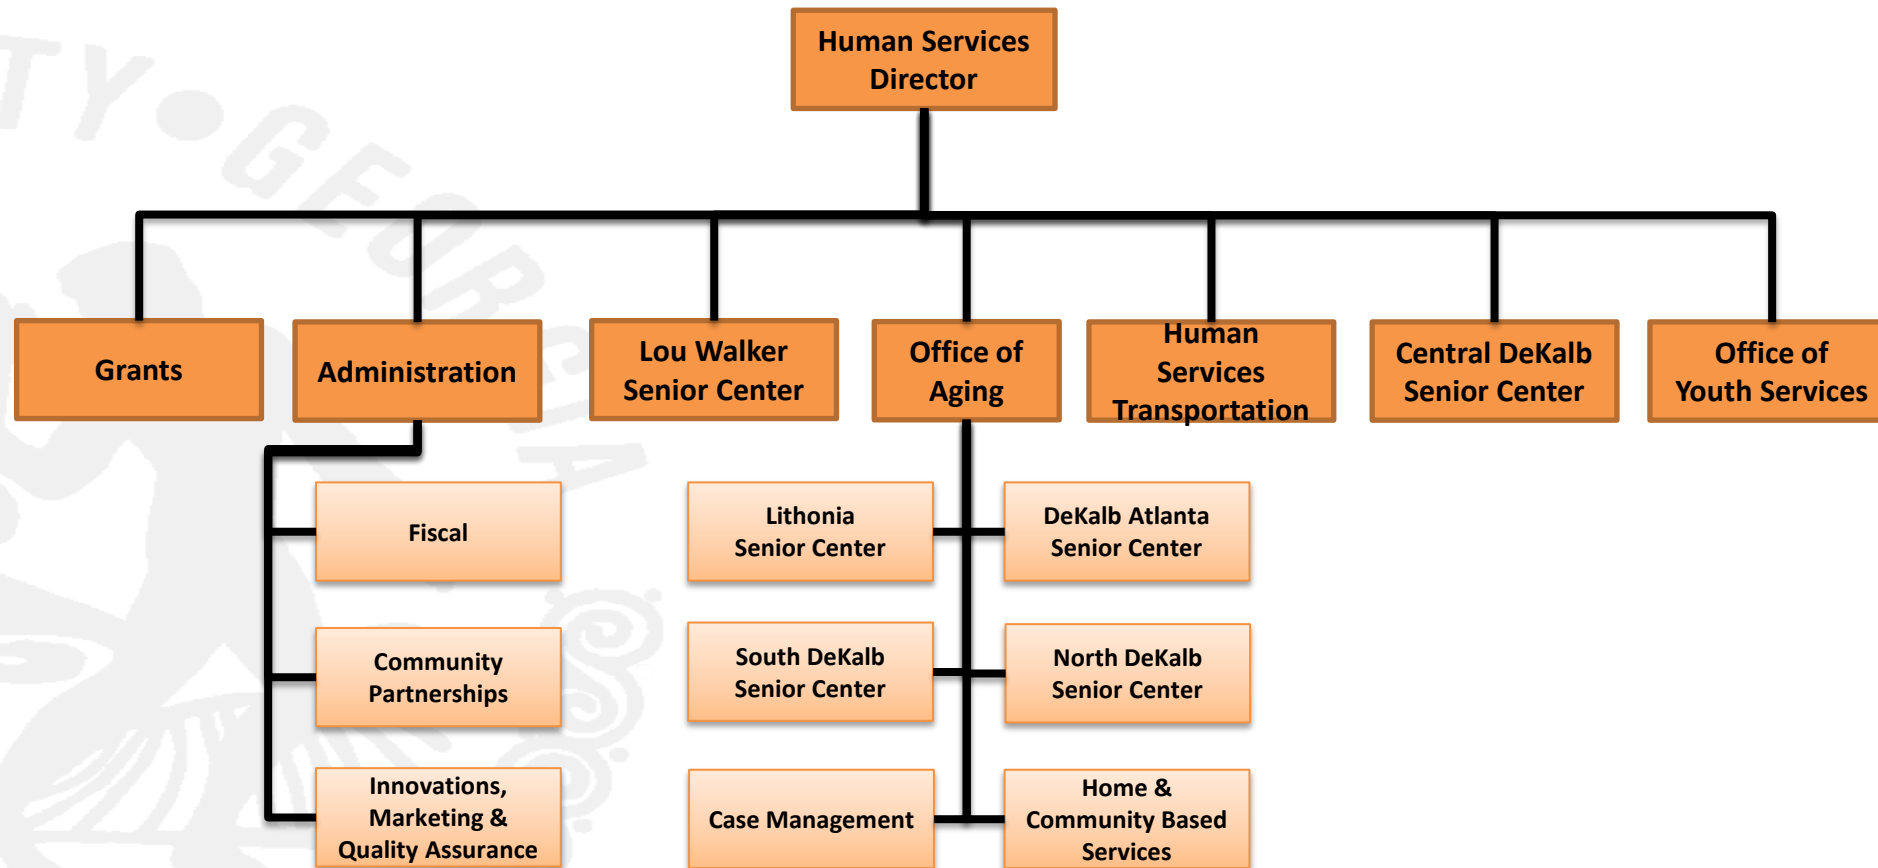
Human Services Director

Grants

Administration

Lou Walker Senior Center

Office of Aging

Human Services Transportation

Central DeKalb Senior Center

Office of Youth Services

Fiscal

Community Partnerships

Innovations, Marketing & Quality Assurance

Lithonia Senior Center

DeKalb Atlanta Senior Center

South DeKalb Senior Center

North DeKalb Senior Center

Case Management

Home & Community Based Services